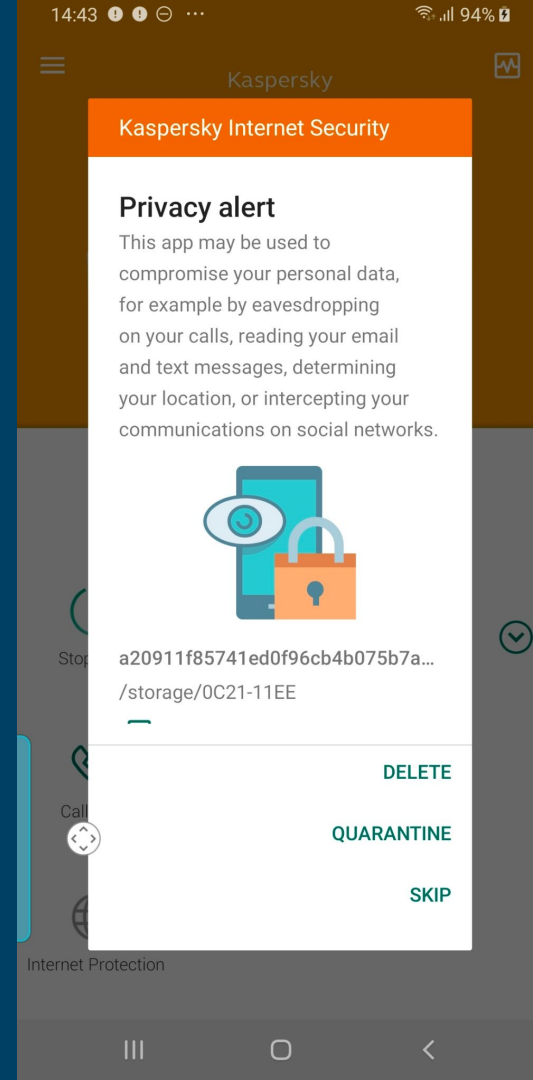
14:43 94%

Kaspersky

Kaspersky Internet Security

Privacy alert

This app may be used to compromise your personal data, for example by eavesdropping on your calls, reading your email and text messages, determining your location, or intercepting your communications on social networks.

a20911f85741ed0f96cb4b075b7a...
/storage/0C21-11EE

DELETE

QUARANTINE

SKIP

Stop

Call

Internet Protection